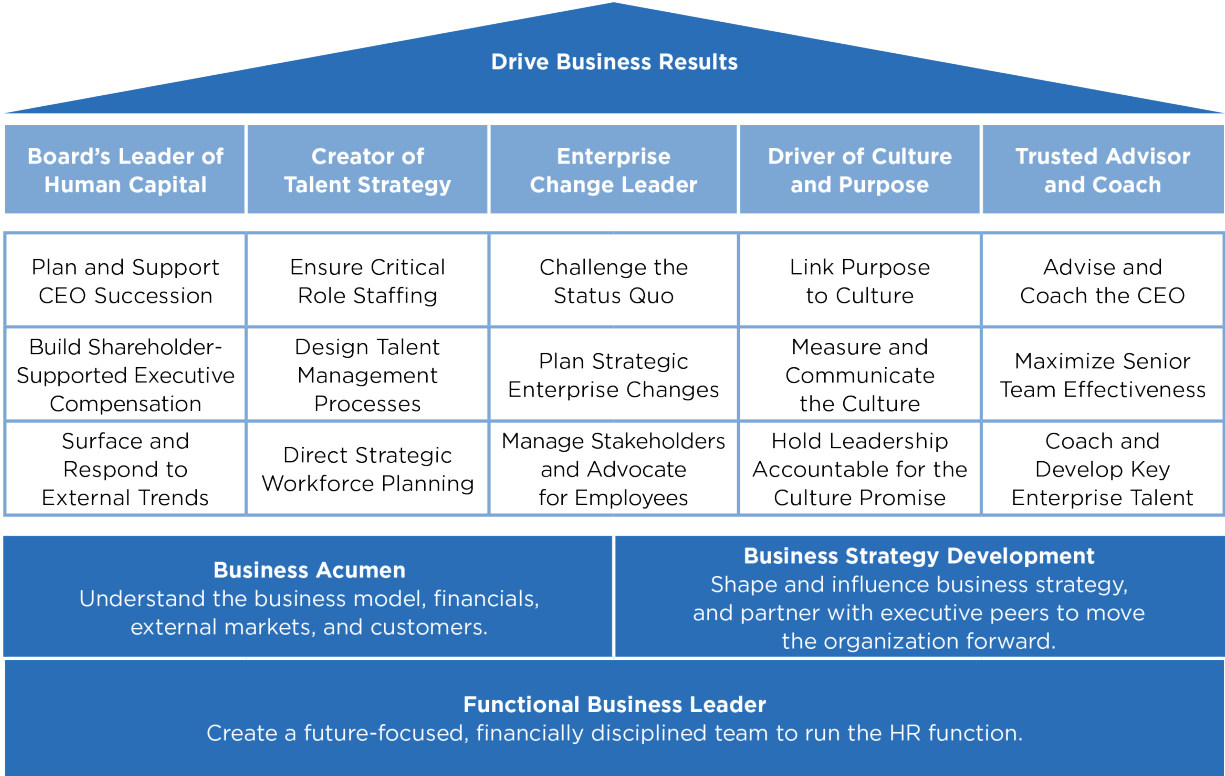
Drive Business Results

| Board's Leader of Human Capital | Creator of Talent Strategy | Enterprise Change Leader | Driver of Culture and Purpose | Trusted Advisor and Coach |
|---|---|---|---|---|
| Plan and Support CEO Succession | Ensure Critical Role Staffing | Challenge the Status Quo | Link Purpose to Culture | Advise and Coach the CEO |
| Build Shareholder-Supported Executive Compensation | Design Talent Management Processes | Plan Strategic Enterprise Changes | Measure and Communicate the Culture | Maximize Senior Team Effectiveness |
| Surface and Respond to External Trends | Direct Strategic Workforce Planning | Manage Stakeholders and Advocate for Employees | Hold Leadership Accountable for the Culture Promise | Coach and Develop Key Enterprise Talent |

Business Acumen
Understand the business model, financials, external markets, and customers.

Business Strategy Development
Shape and influence business strategy, and partner with executive peers to move the organization forward.

Functional Business Leader
Create a future-focused, financially disciplined team to run the HR function.